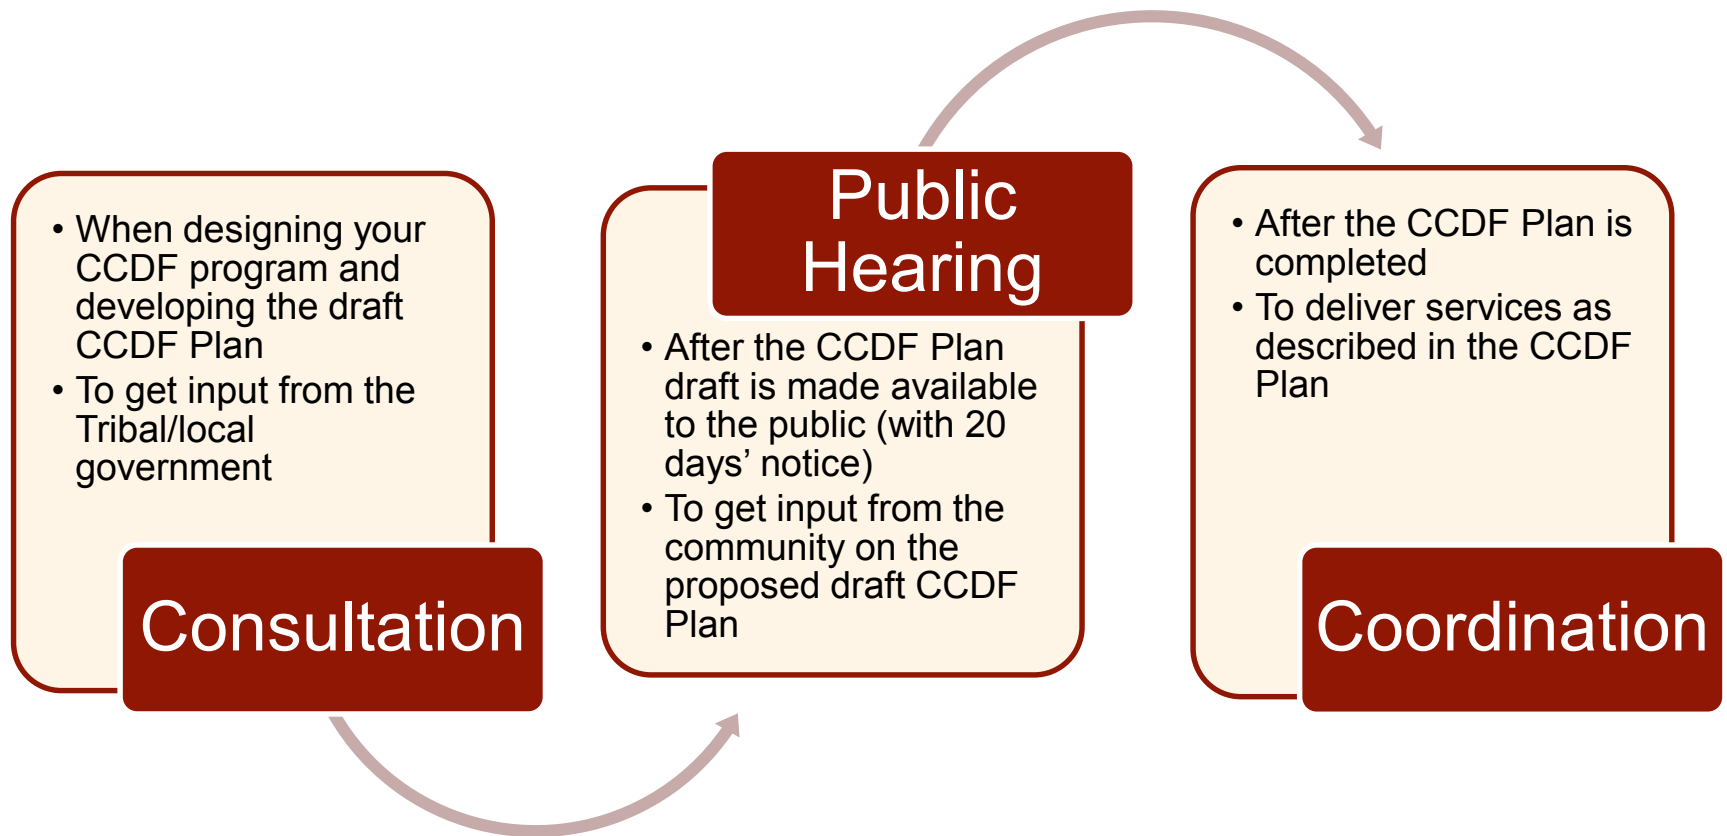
• When designing your CCDF program and developing the draft CCDF Plan
• To get input from the Tribal/local government

Consultation

Public Hearing

• After the CCDF Plan draft is made available to the public (with 20 days' notice)
• To get input from the community on the proposed draft CCDF Plan

• After the CCDF Plan is completed
• To deliver services as described in the CCDF Plan

Coordination